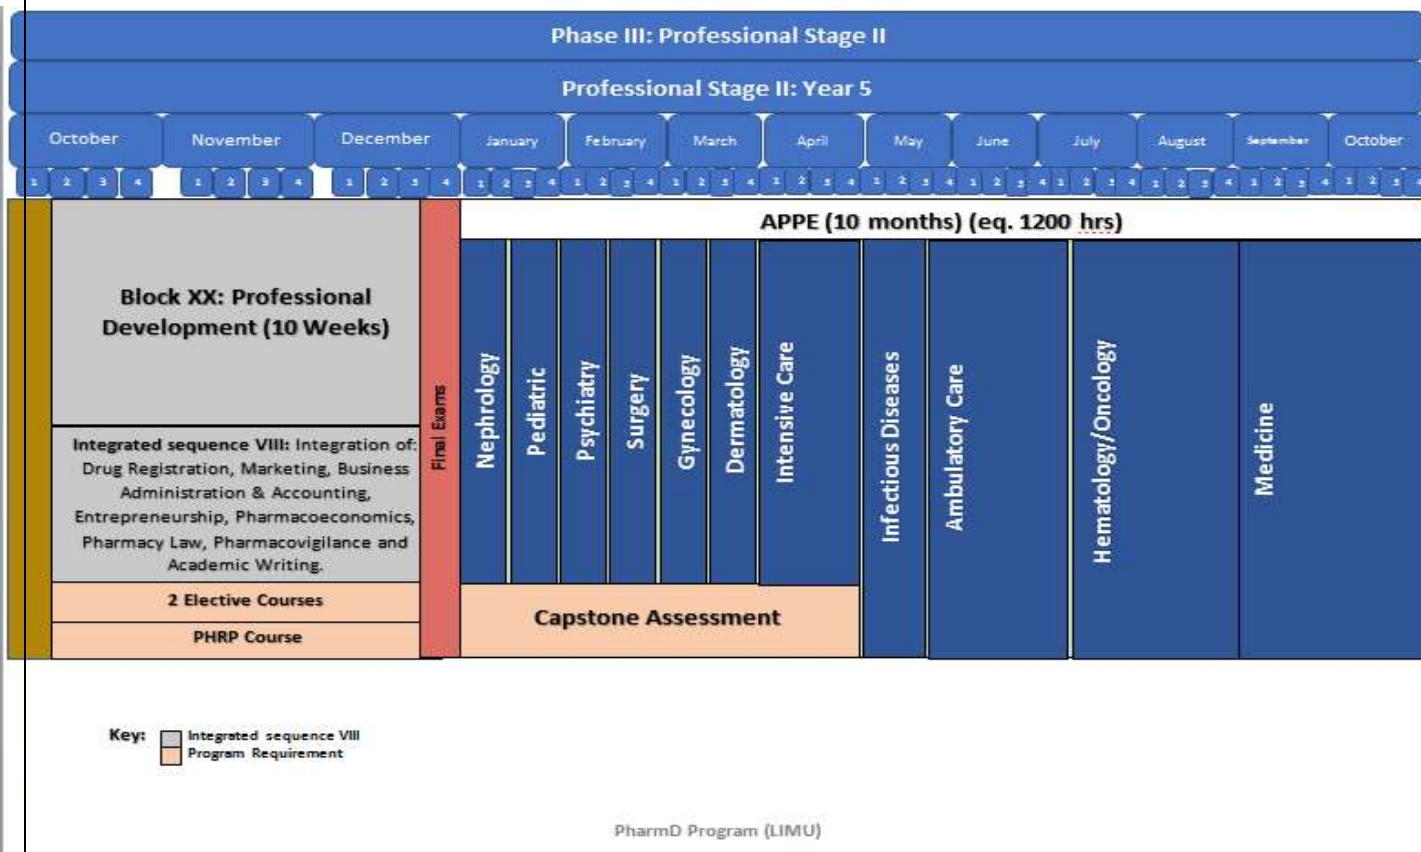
Phase III: Professional Stage II

Professional Stage II: Year 5

October November December January February March April May June July August September October

1 2 3 4 1 2 3 4 1 2 3 4 1 2 3 4 1 2 3 4 1 2 3 4 1 2 3 4 1 2 3 4 1 2 3 4 1 2 3 4 1 2 3 4 1 2 3 4 1 2 3 4

Block XX: Professional Development (10 Weeks)

Integrated sequence VIII: Integration of: Drug Registration, Marketing, Business Administration & Accounting, Entrepreneurship, Pharmacoeconomics, Pharmacy Law, Pharmacovigilance and Academic Writing.

2 Elective Courses

PHRP Course

Final Exams

APPE (10 months) (eq. 1200 hrs)

Nephrology

Pediatric

Psychiatry

Surgery

Gynecology

Dermatology

Intensive Care

Infectious Diseases

Ambulatory Care

Hematology/Oncology

Medicine

Capstone Assessment

Key: Integrated sequence VIII
Program Requirement

PharmD Program (LIMU)